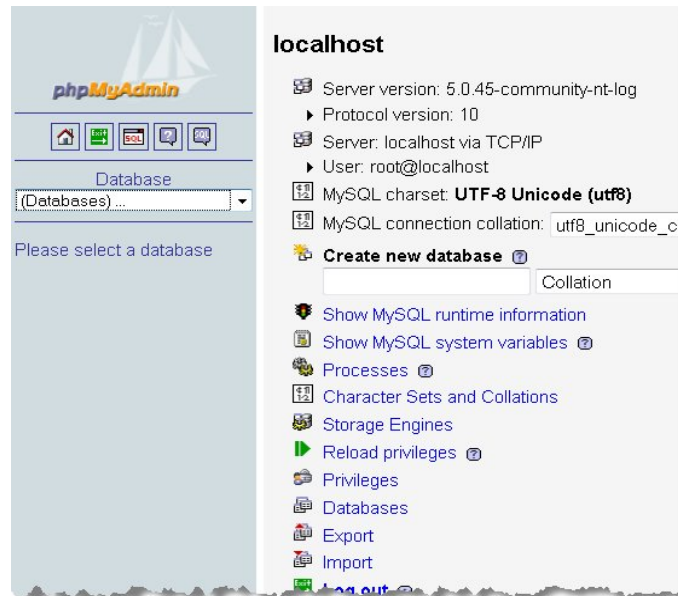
phpMyAdmin

Database
(Databases) ...

Please select a database

localhost

Server version: 5.0.45-community-nt-log
Protocol version: 10
Server: localhost via TCP/IP
User: root@localhost
MySQL charset: **UTF-8 Unicode (utf8)**
MySQL connection collation: utf8_unicode_c

**Create new database**
Collation

Show MySQL runtime information
Show MySQL system variables
Processes
Character Sets and Collations
Storage Engines
Reload privileges
Privileges
Databases
Export
Import
Log out